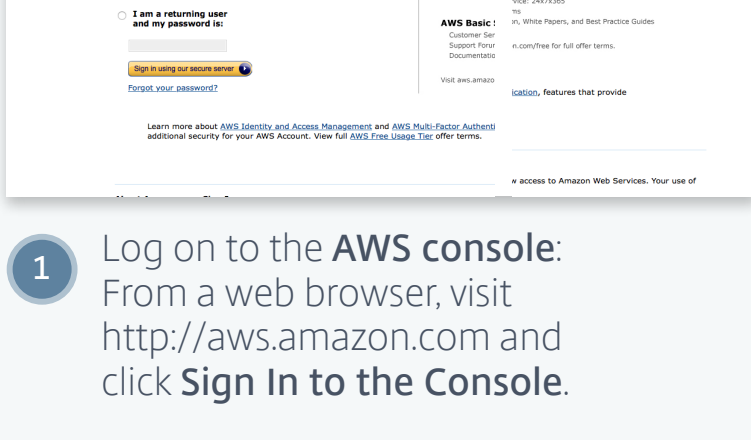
I am a returning user and my password is:

Sign in using our secure server

Forgot your password?

Learn more about AWS Identity and Access Management and AWS Multi-Factor Authenti additional security for your AWS Account. View full AWS Free Usage Tier offer terms.

AWS Basic S
Customer Ser
Support Foru
Documentatio

Visit aws.amazo

vice: 24x7x365
rms
n, White Papers, and Best Practice Guides

n.com/free for full offer terms.

ication, features that provide

w access to Amazon Web Services. Your use of

1

Log on to the **AWS console**: From a web browser, visit http://aws.amazon.com and click **Sign In to the Console**.